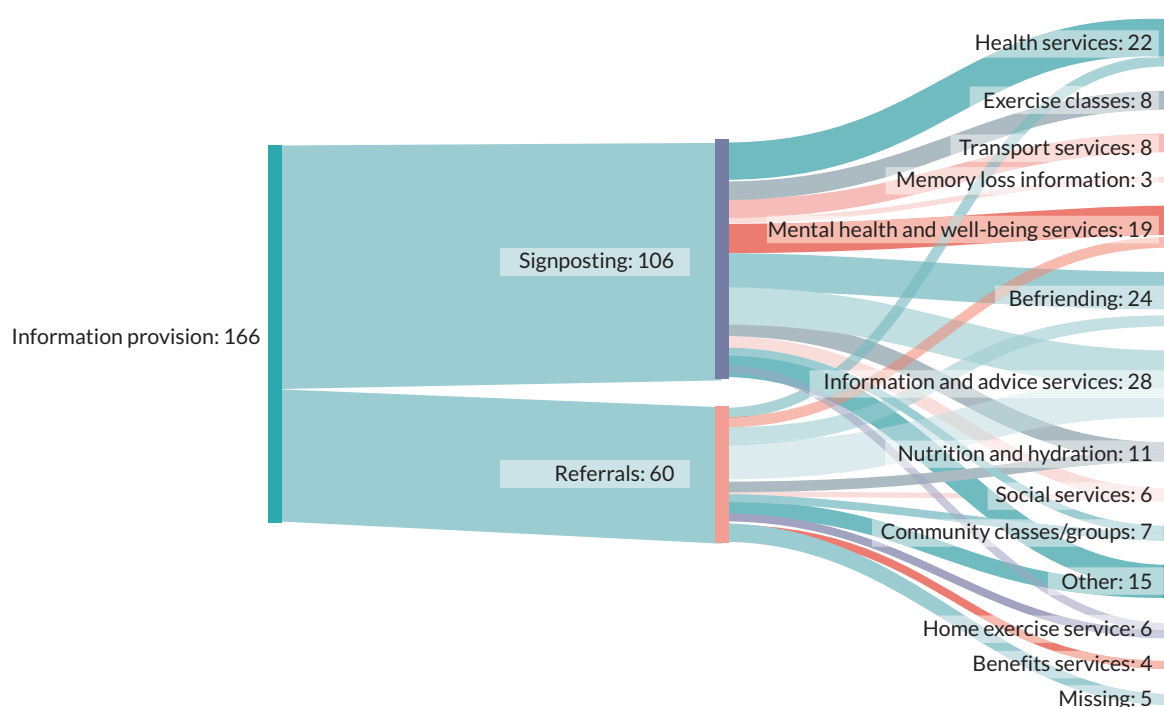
Information provision: 166

Signposting: 106

Referrals: 60

Health services: 22

Exercise classes: 8

Transport services: 8

Memory loss information: 3

Mental health and well-being services: 19

Befriending: 24

Information and advice services: 28

Nutrition and hydration: 11

Social services: 6

Community classes/groups: 7

Other: 15

Home exercise service: 6

Benefits services: 4

Missing: 5